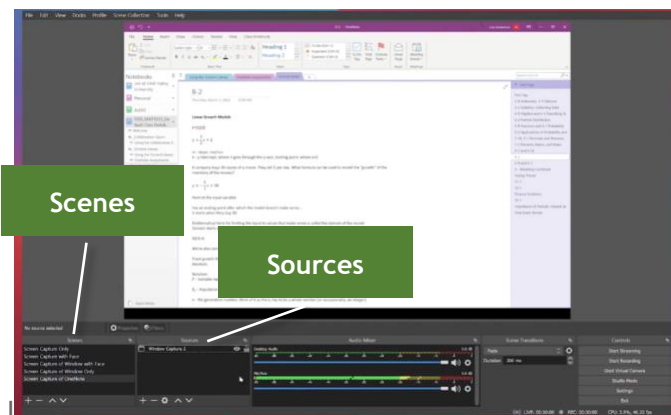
File Edit View Docks Profile Scene Collection Tools Help

Scenes

Sources

No source selected

Properties Filters

Scenes

Screen Capture Only
Screen Capture with Face
Screen Capture of Window with Face
Screen Capture of Window Only
Screen Capture of OneNote

Sources

Window Capture 2

Audio Mixer

Desktop Audio

Mic/Aux

Scene Transitions

Fade

Duration 300 ms

Controls

Start Streaming
Start Recording
Start Virtual Camera
Studio Mode
Settings
Exit

LIVE: 00:00:00 REC: 00:00:00 CPU: 3.4%, 30.00 fps

Heading 1

Heading 2

Notebooks

Personal

Linear Growth Models

Scenes